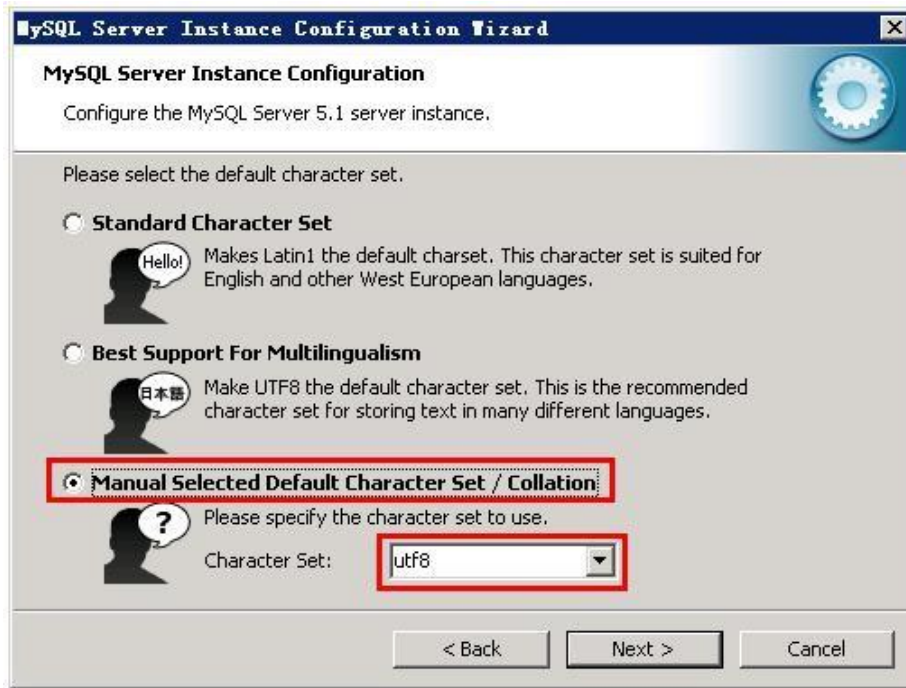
MySQL Server Instance Configuration Wizard

MySQL Server Instance Configuration

Configure the MySQL Server 5.1 server instance.

Please select the default character set.

Standard Character Set

Hello!

Makes Latin1 the default charset. This character set is suited for English and other West European languages.

Best Support For Multilingualism

日本語

Make UTF8 the default character set. This is the recommended character set for storing text in many different languages.

Manual Selected Default Character Set / Collation

?

Please specify the character set to use.

Character Set: utf8

< Back Next > Cancel